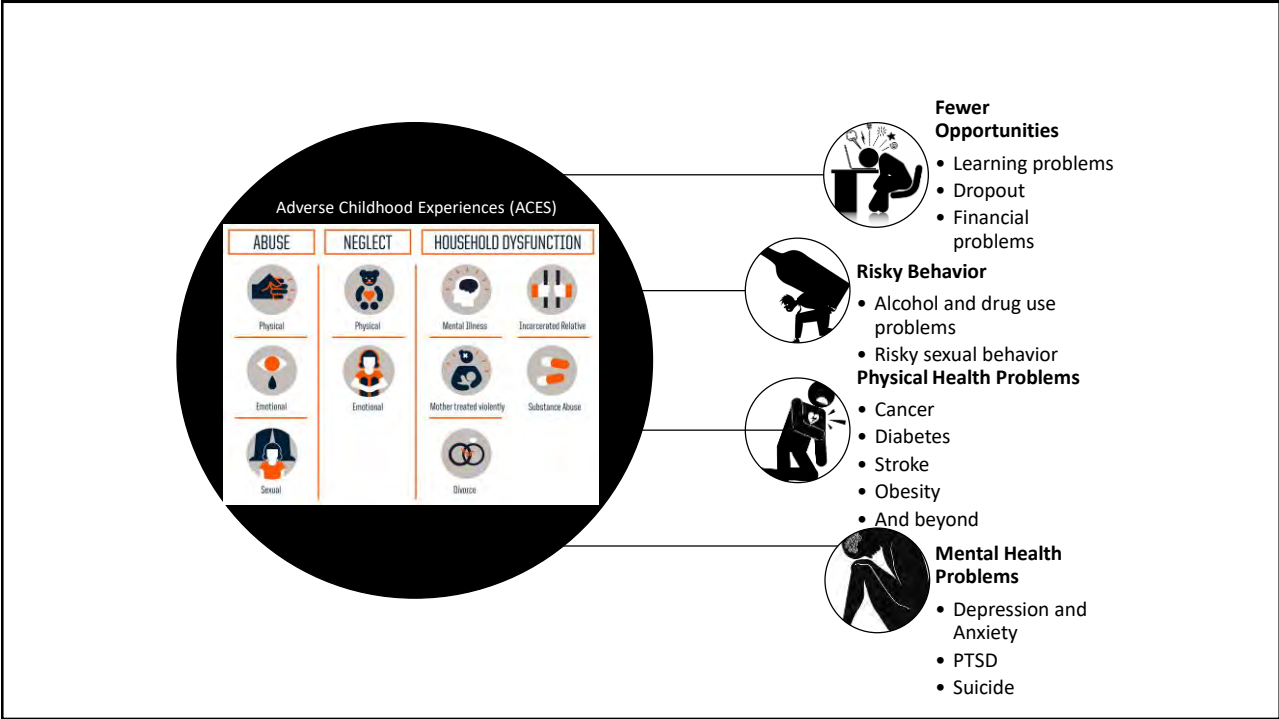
Adverse Childhood Experiences (ACES)

| ABUSE | NEGLECT | HOUSEHOLD DYSFUNCTION | |
|---|---|---|---|
| Physical | Physical | Mental Illness | Incarcerated Relative |
| Emotional | Emotional | Mother treated violently | Substance Abuse |
| Sexual | | Divorce | |

Fewer Opportunities
• Learning problems
• Dropout
• Financial problems

Risky Behavior
• Alcohol and drug use problems
• Risky sexual behavior

Physical Health Problems
• Cancer
• Diabetes
• Stroke
• Obesity
• And beyond

Mental Health Problems
• Depression and Anxiety
• PTSD
• Suicide